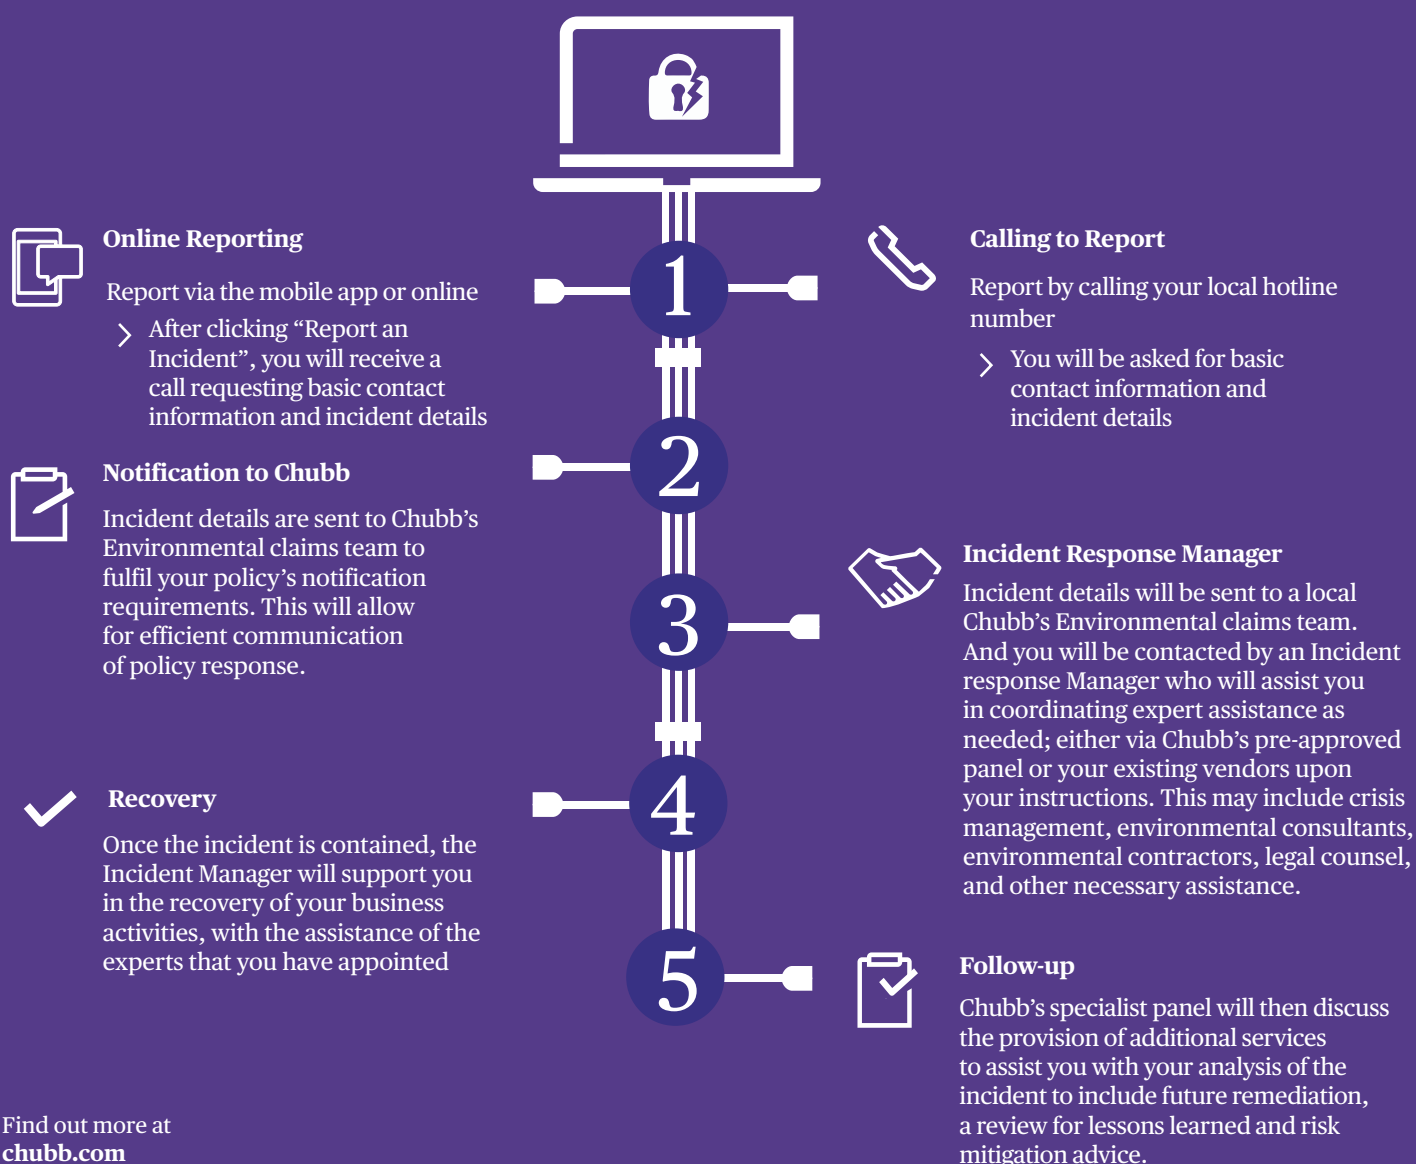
Online Reporting

Report via the mobile app or online

After clicking “Report an Incident”, you will receive a call requesting basic contact information and incident details

1

Calling to Report

Report by calling your local hotline number

You will be asked for basic contact information and incident details

Notification to Chubb

Incident details are sent to Chubb’s Environmental claims team to fulfil your policy’s notification requirements. This will allow for efficient communication of policy response.

2

3

Incident Response Manager

Incident details will be sent to a local Chubb’s Environmental claims team. And you will be contacted by an Incident response Manager who will assist you in coordinating expert assistance as needed; either via Chubb’s pre-approved panel or your existing vendors upon your instructions. This may include crisis management, environmental consultants, environmental contractors, legal counsel, and other necessary assistance.

Recovery

Once the incident is contained, the Incident Manager will support you in the recovery of your business activities, with the assistance of the experts that you have appointed

4

5

Follow-up

Chubb’s specialist panel will then discuss the provision of additional services to assist you with your analysis of the incident to include future remediation, a review for lessons learned and risk mitigation advice.

Find out more at
chubb.com